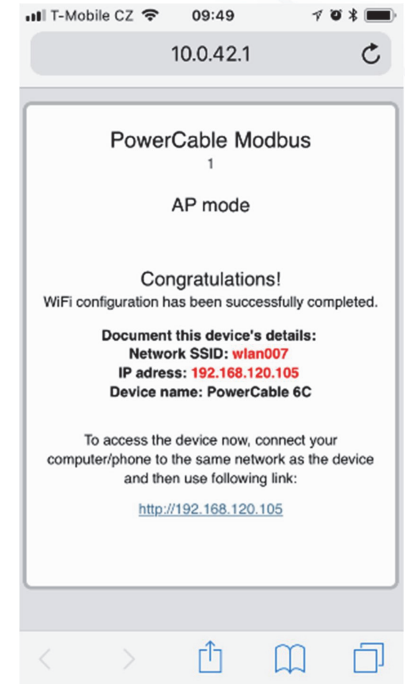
T-Mobile CZ 09:49

10.0.42.1

PowerCable Modbus
1

AP mode

Congratulations!
WiFi configuration has been successfully completed.

Document this device's details:
Network SSID: wlan007
IP adress: 192.168.120.105
Device name: PowerCable 6C

To access the device now, connect your computer/phone to the same network as the device and then use following link:

http://192.168.120.105